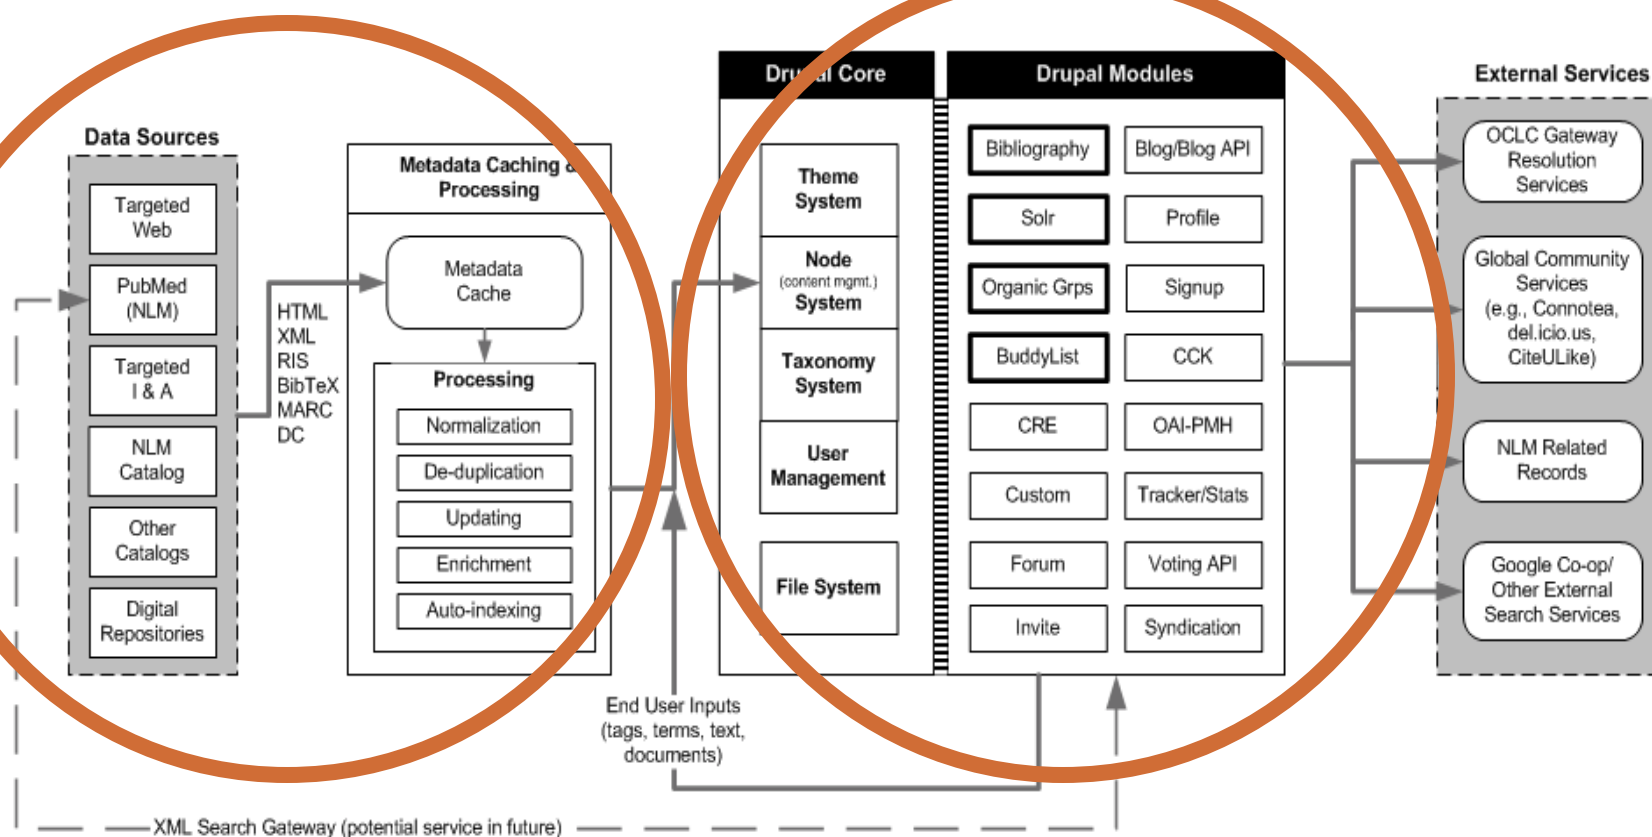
Data Sources

Targeted Web

PubMed (NLM)

Targeted I & A

NLM Catalog

Other Catalogs

Digital Repositories

HTML
XML
RIS
BibTeX
MARC
DC

Metadata Caching & Processing

Metadata Cache

Processing

Normalization

De-duplication

Updating

Enrichment

Auto-indexing

Dru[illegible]al Core

Theme System

Node (content mgmt.) System

Taxonomy System

User Management

File System

Drupal Modules

Bibliography

Blog/Blog API

Solr

Profile

Organic Grps

Signup

BuddyList

CCK

CRE

OAI-PMH

Custom

Tracker/Stats

Forum

Voting API

Invite

Syndication

External Services

OCLC Gateway Resolution Services

Global Community Services (e.g., Connotea, del.icio.us, CiteULike)

NLM Related Records

Google Co-op/ Other External Search Services

End User Inputs (tags, terms, text, documents)

XML Search Gateway (potential service in future)